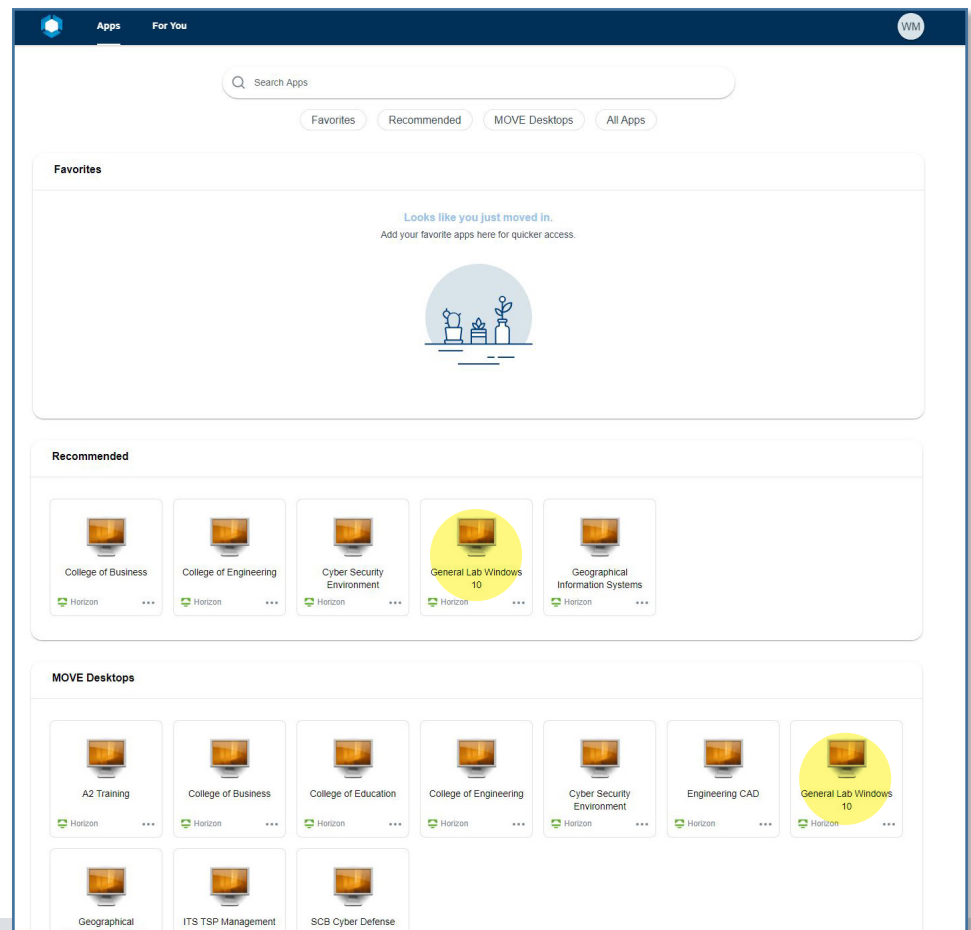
Apps For You WM

Search Apps

Favorites Recommended MOVE Desktops All Apps

Favorites

Looks like you just moved in.
Add your favorite apps here for quicker access.

Recommended

College of Business
Horizon

College of Engineering
Horizon

Cyber Security Environment
Horizon

General Lab Windows 10
Horizon

Geographical Information Systems
Horizon

MOVE Desktops

A2 Training
Horizon

College of Business
Horizon

College of Education
Horizon

College of Engineering
Horizon

Cyber Security Environment
Horizon

Engineering CAD
Horizon

General Lab Windows 10
Horizon

Geographical

ITS TSP Management

SCB Cyber Defense